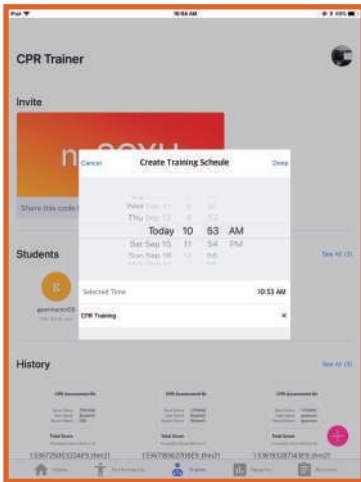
iPad 10:53 AM

CPR Trainer

Invite

Share this code

Cancel Create Training Scheule Done

Wed Sep 13 8 51
Thu Sep 14 9 52
Today 10 53 AM
Sat Sep 15 11 54 PM
Sun Sep 16 12 55

Selected Time 10:53 AM

CPR Training

Students See All (3)

g

See All (3)

History

CPR Assessment

CPR Assessment

CPR Assessment

Total Score

Total Score

Total Score

+

Home Performance Trainer Reports Reviews